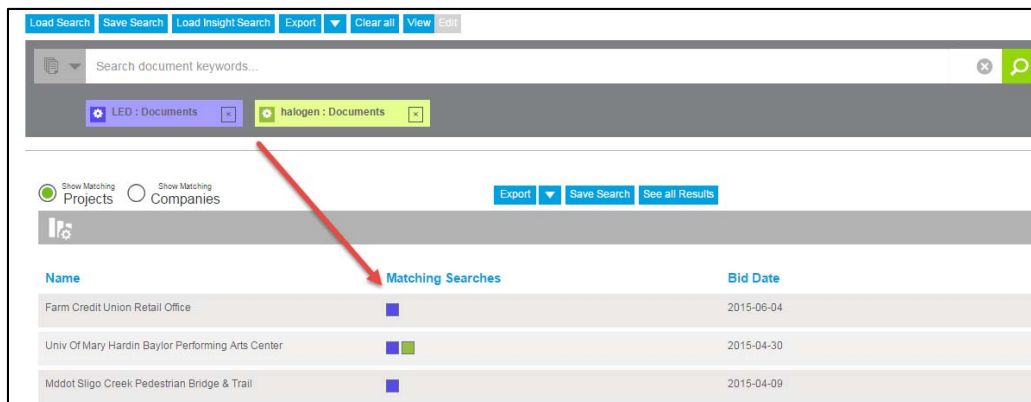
Load Search Save Search Load Insight Search Export Clear all View Edit

Search document keywords...

LED : Documents

halogen : Documents

Show Matching Projects Show Matching Companies

Export Save Search See all Results

| Name | Matching Searches | Bid Date |
|---|---|---|
| Farm Credit Union Retail Office | | 2015-06-04 |
| Univ Of Mary Hardin Baylor Performing Arts Center | | 2015-04-30 |
| Mddot Sligo Creek Pedestrian Bridge & Trail | | 2015-04-09 |